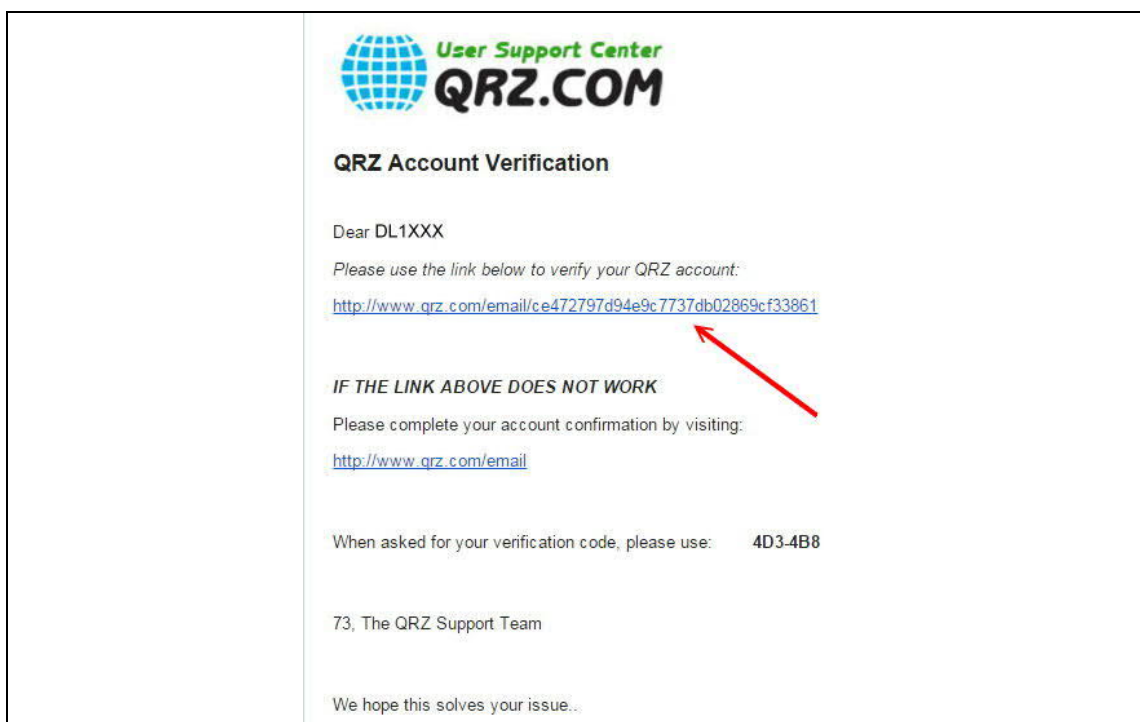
User Support Center
QRZ.COM

QRZ Account Verification

Dear DL1XXX

Please use the link below to verify your QRZ account:

http://www.qrz.com/email/ce472797d94e9c7737db02869cf33861

IF THE LINK ABOVE DOES NOT WORK

Please complete your account confirmation by visiting:

http://www.qrz.com/email

When asked for your verification code, please use: 4D3-4B8

73, The QRZ Support Team

We hope this solves your issue..